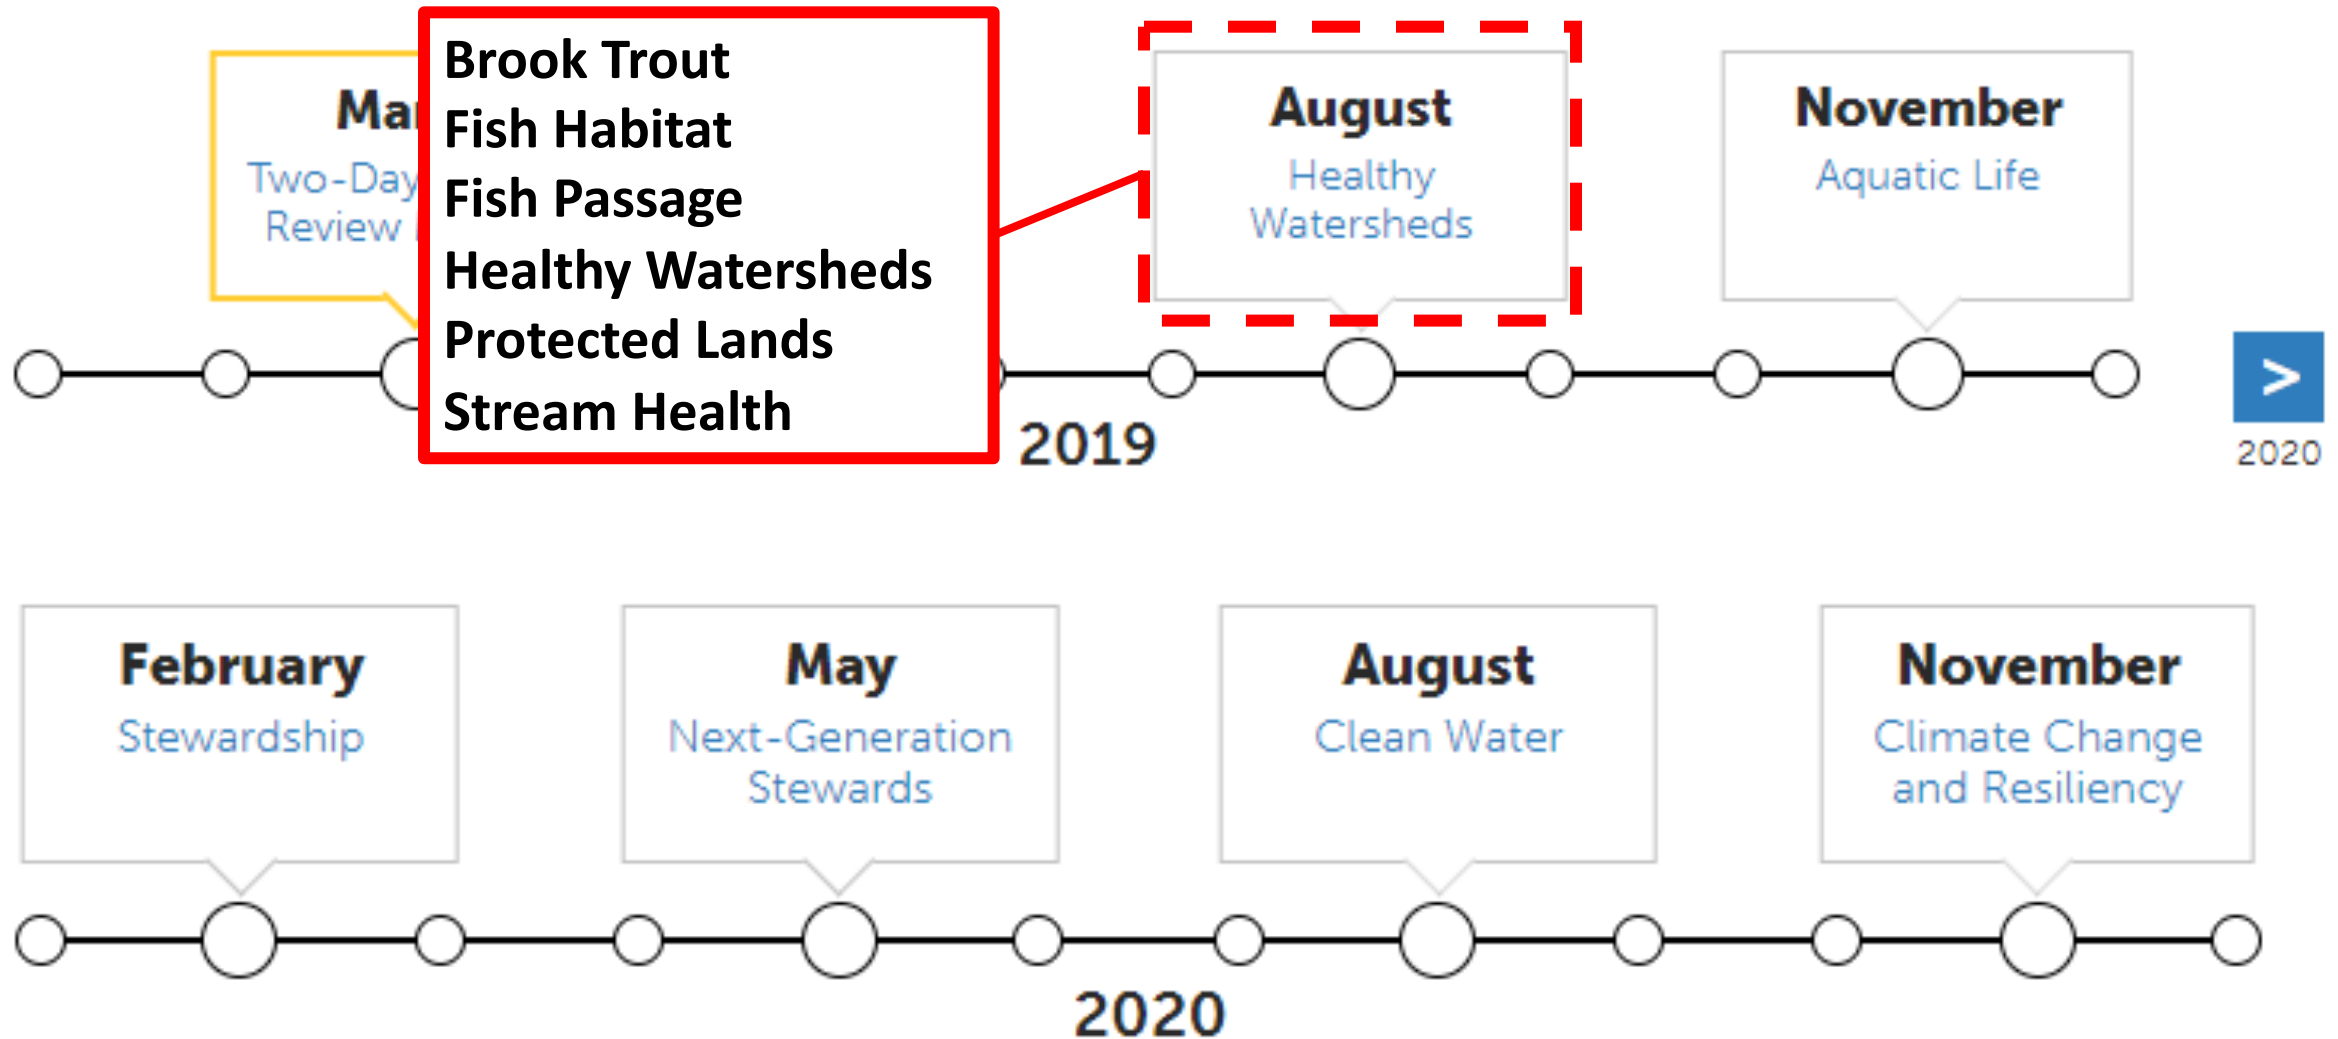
Ma
Two-Day
Review

Brook Trout
Fish Habitat
Fish Passage
Healthy Watersheds
Protected Lands
Stream Health

August
Healthy Watersheds

November
Aquatic Life

2019

>
2020

February
Stewardship

May
Next-Generation Stewards

August
Clean Water

November
Climate Change and Resiliency

2020